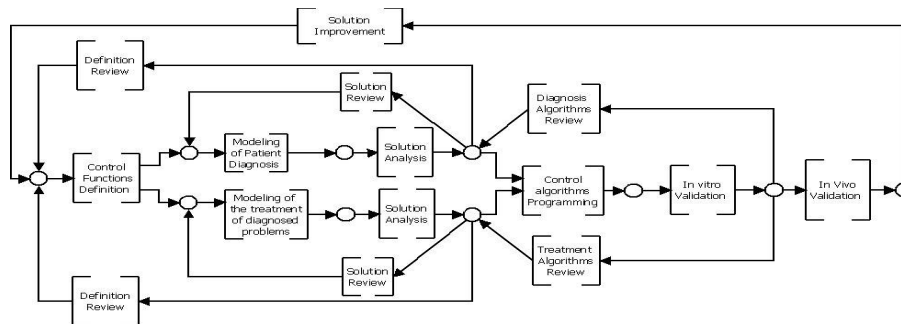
Solution Improvement

Definition Review

Solution Review

Diagnosis Algorithms Review

Control Functions Definition

Modeling of Patient Diagnosis

Solution Analysis

Control algorithms Programming

In vitro Validation

In Vivo Validation

Modeling of the treatment of diagnosed problems

Solution Analysis

Treatment Algorithms Review

Solution Review

Definition Review